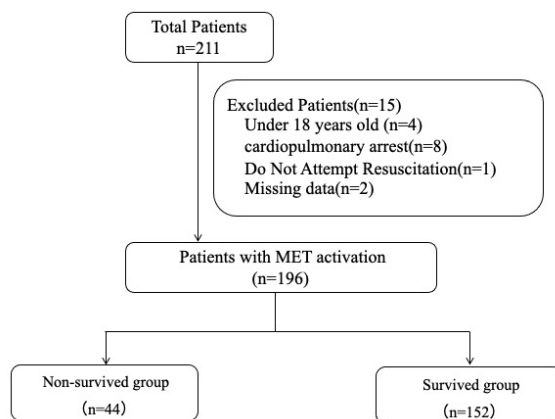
Total Patients
n=211

Excluded Patients(n=15)
Under 18 years old (n=4)
cardiopulmonary arrest(n=8)
Do Not Attempt Resuscitation(n=1)
Missing data(n=2)

Patients with MET activation
(n=196)

Non-survived group
(n=44)

Survived group
(n=152)